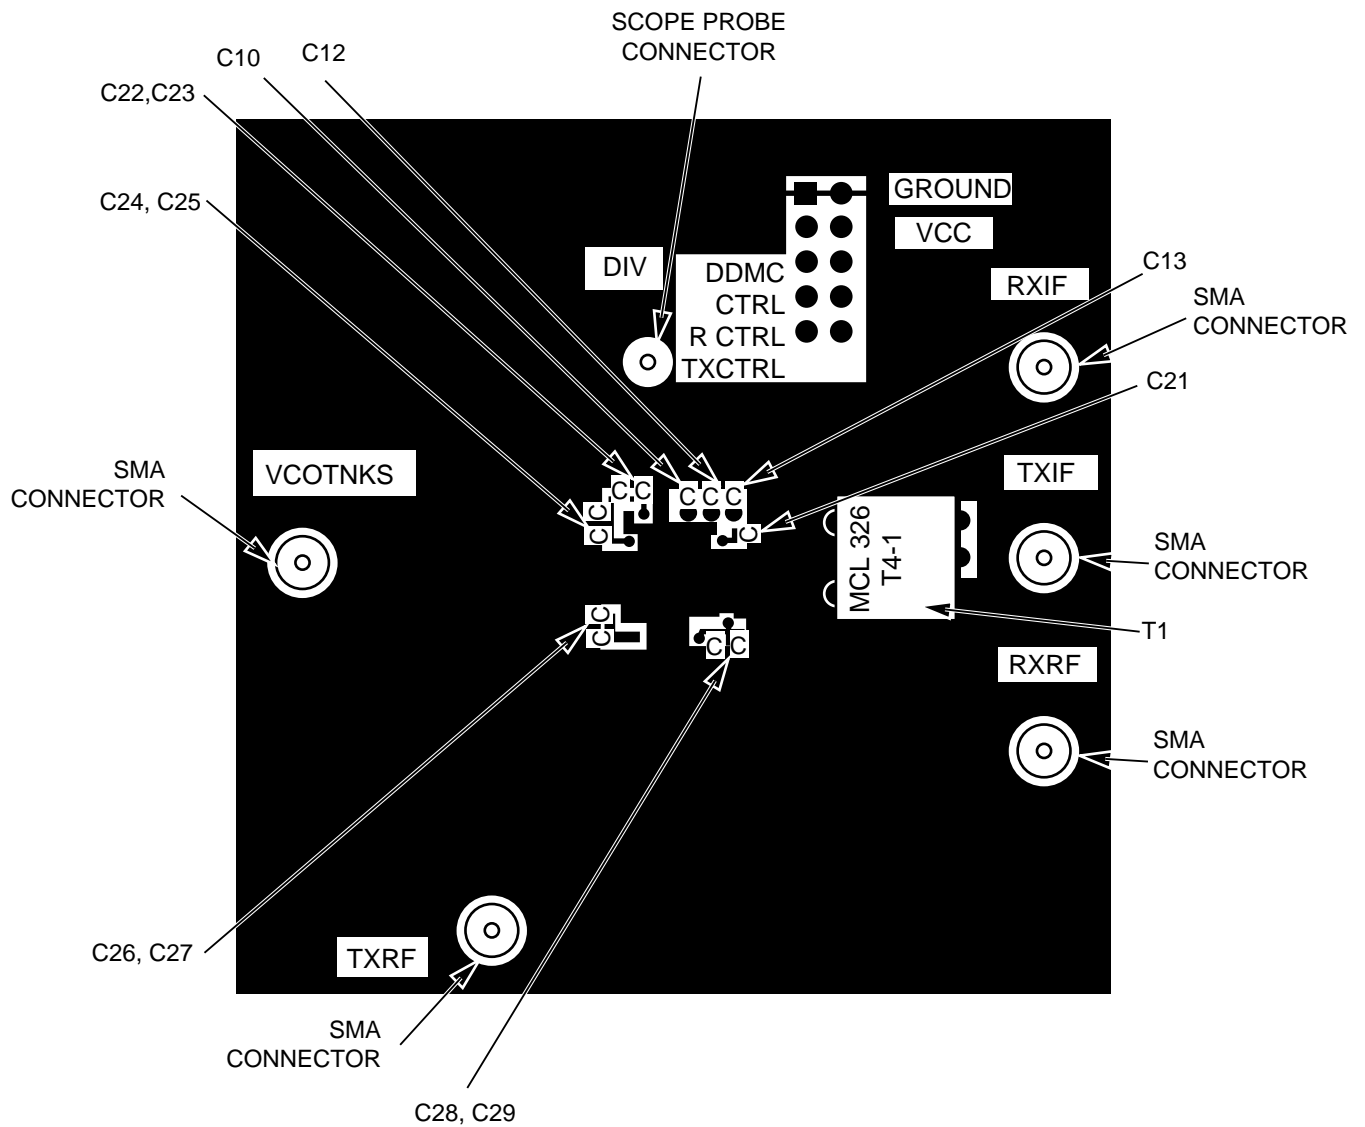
SCOPE PROBE CONNECTOR

C10

C12

C22,C23

C24, C25

GROUND

VCC

DIV

DDMC
CTRL
R CTRL
TXCTRL

RXIF

C13

SMA CONNECTOR

C21

SMA CONNECTOR

VCOTNKS

TXIF

C C
C C

C C C

C

MCL 326
T4-1

SMA CONNECTOR

C C

C C

T1

RXRF

SMA CONNECTOR

C26, C27

TXRF

SMA CONNECTOR

C28, C29